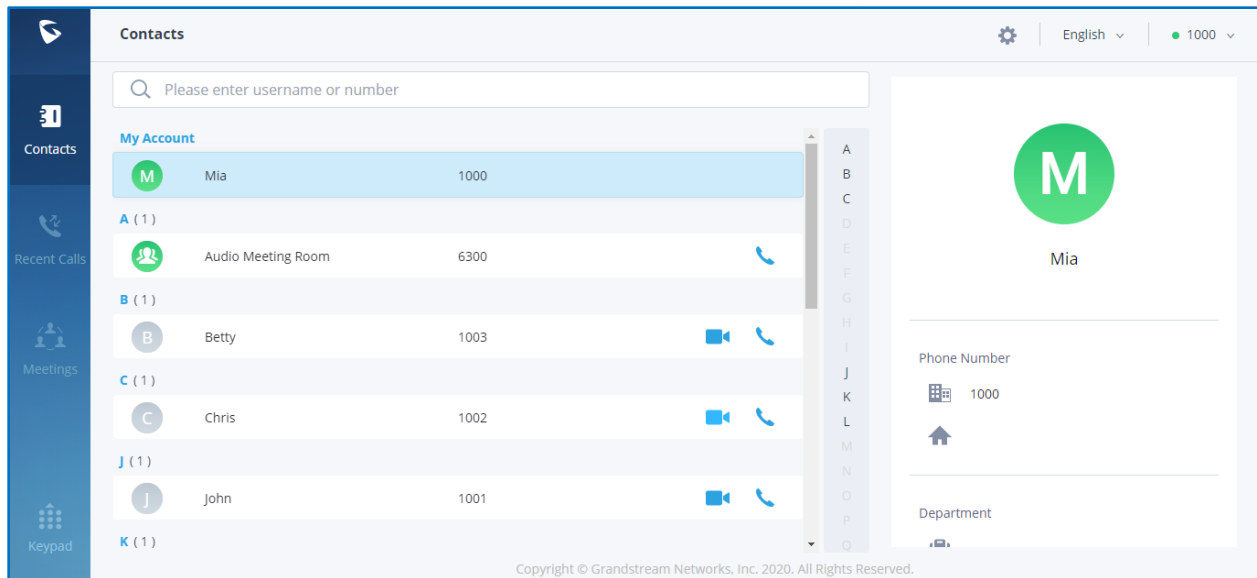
Contacts

Recent Calls

Meetings

Keypad

Contacts

English

1000

Please enter username or number

My Account

M Mia 1000

A ( 1 )

Audio Meeting Room 6300

B ( 1 )

B Betty 1003

C ( 1 )

C Chris 1002

J ( 1 )

J John 1001

K ( 1 )

A
B
C
D
E
F
G
H
I
J
K
L
M
N
O
P
Q

M

Mia

Phone Number

1000

Department

Copyright © Grandstream Networks, Inc. 2020. All Rights Reserved.